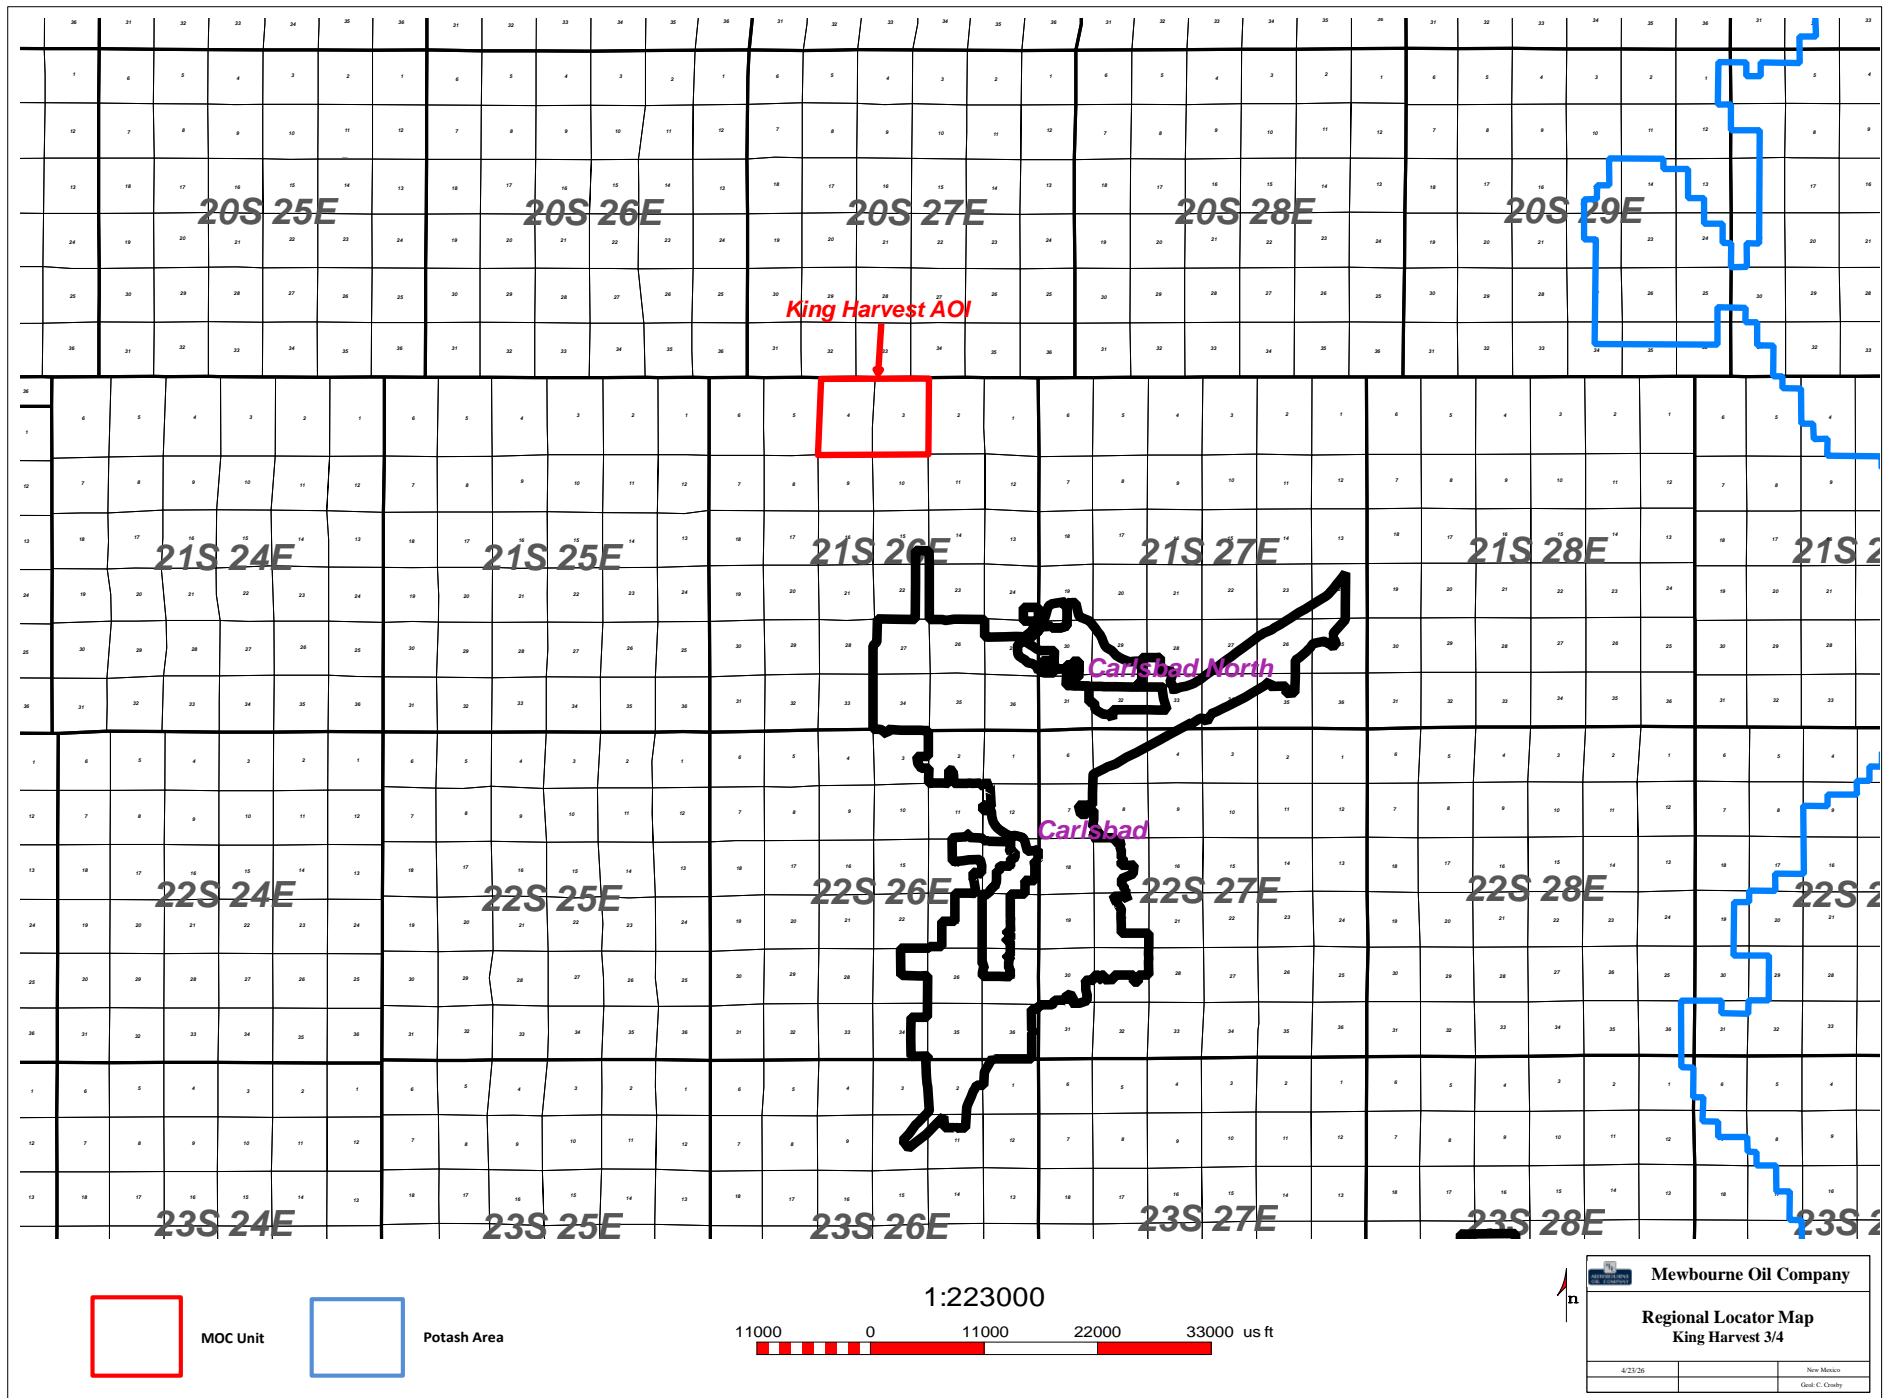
20S 25E
20S 26E
20S 27E
20S 28E
20S 29E

King Harvest AOI

21S 24E
21S 25E
21S 26E
21S 27E
21S 28E
21S 2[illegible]

Carlsbad North

Carlsbad

22S 24E
22S 25E
22S 26E
22S 27E
22S 28E
22S 2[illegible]

23S 24E
23S 25E
23S 26E
23S 27E
23S 28E
23S 2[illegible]

MOC Unit

Potash Area

1:223000

11000 0 11000 22000 33000 us ft

n

Mewbourne Oil Company

Regional Locator Map
King Harvest 3/4

4/23/26
New Mexico
Geol: C. Crosby